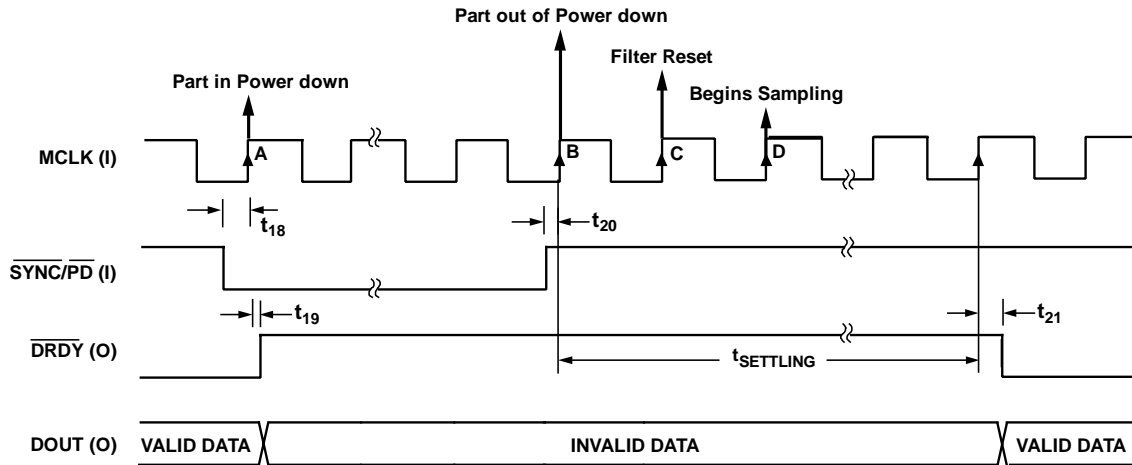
Part out of Power down

Filter Reset

Part in Power down

Begins Sampling

MCLK (I)

A

B

C

D

$t_{18}$

$t_{20}$

$\overline{SYNC}/\overline{PD}$ (I)

$t_{19}$

$t_{21}$

$\overline{DRDY}$ (O)

$t_{SETTLING}$

DOUT (O)

VALID DATA

INVALID DATA

VALID DATA